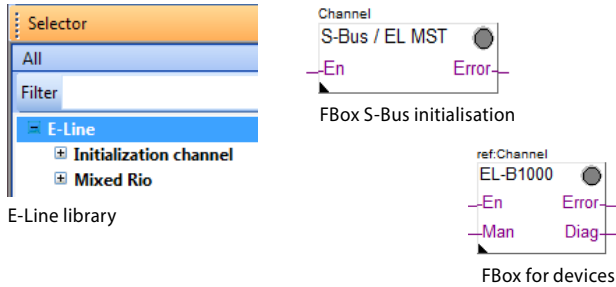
Selector

All

Filter

E-Line

Initialization channel

Mixed Rio

E-Line library

Channel

S-Bus / EL MST

En

Error

FBox S-Bus initialisation

ref:Channel

EL-B1000

En

Error

Man

Diag

FBox for devices